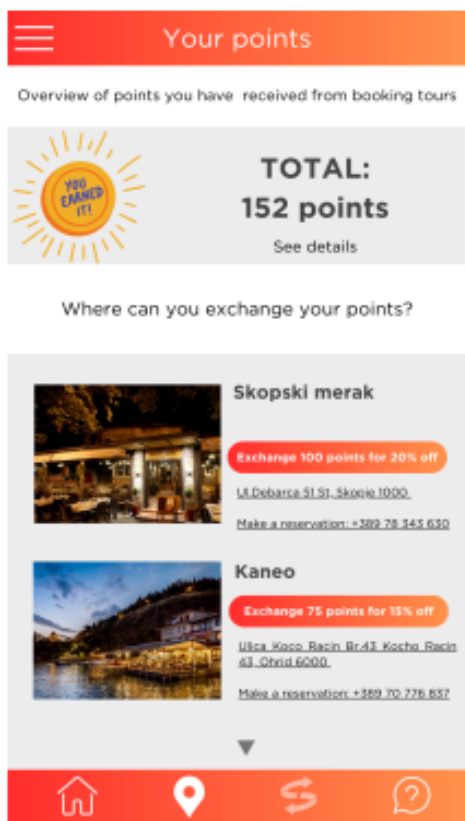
Your points

Overview of points you have received from booking tours

YOU EARNED IT!

TOTAL:
152 points
See details

Where can you exchange your points?

Skopski merak
Exchange 100 points for 20% off
Ul.Debarca 51 St, Skopje 1000
Make a reservation: +389 78 343 630

Kaneo
Exchange 75 points for 15% off
Ulica Koco Racin Br.43 Kocho Racin 43 Ohrid 6000
Make a reservation: +389 70 776 837